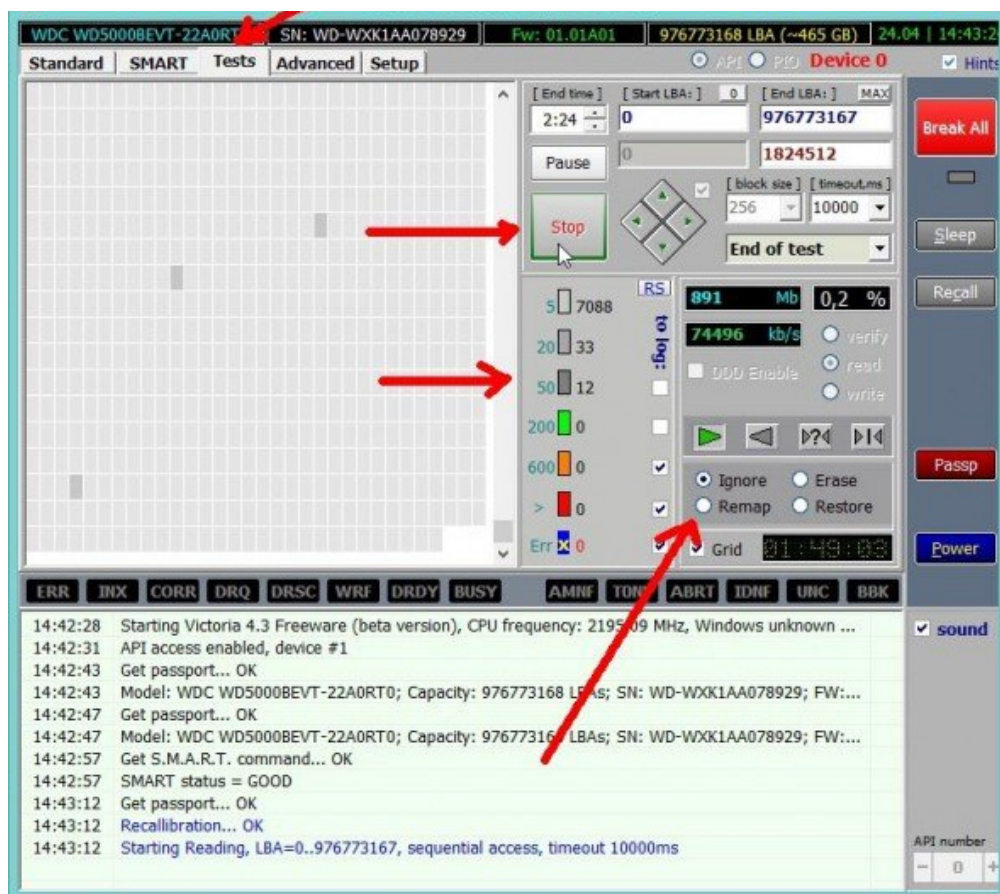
WDC WD5000BEVT-22A0RT SN: WD-WXK1AA078929 Fw: 01.01A01 976773168 LBA (~465 GB) 24.04 | 14:43:2

Standard SMART Tests Advanced Setup

API PIO Device 0 Hints

[ End time ] [ Start LBA: ] 0 [ End LBA: ] MAX

2:24 0 976773167

Pause 0 1824512

[ block size ] [ timeout,ms ]

256 10000

Stop

End of test

Break All

Sleep

Recall

RS

5 7088

20 33

50 12

200 0

600 0

> 0

Err 0

to log:

891 Mb 0,2 %

74496 kb/s

verify

read

write

DDD Enable

Ignore Erase

Remap Restore

Grid 01:49:03

Passp

Power

ERR INX CORR DRQ DRSC WRF DRDY BUSY AMNF TONF ABRT IDNF UNC BBK

14:42:28 Starting Victoria 4.3 Freeware (beta version), CPU frequency: 2195.09 MHz, Windows unknown ...
14:42:31 API access enabled, device #1
14:42:43 Get passport... OK
14:42:43 Model: WDC WD5000BEVT-22A0RT0; Capacity: 976773168 LBAs; SN: WD-WXK1AA078929; FW:...
14:42:47 Get passport... OK
14:42:47 Model: WDC WD5000BEVT-22A0RT0; Capacity: 976773168 LBAs; SN: WD-WXK1AA078929; FW:...
14:42:57 Get S.M.A.R.T. command... OK
14:42:57 SMART status = GOOD
14:43:12 Get passport... OK
14:43:12 Recallibration... OK
14:43:12 Starting Reading, LBA=0..976773167, sequential access, timeout 10000ms

sound

API number

0